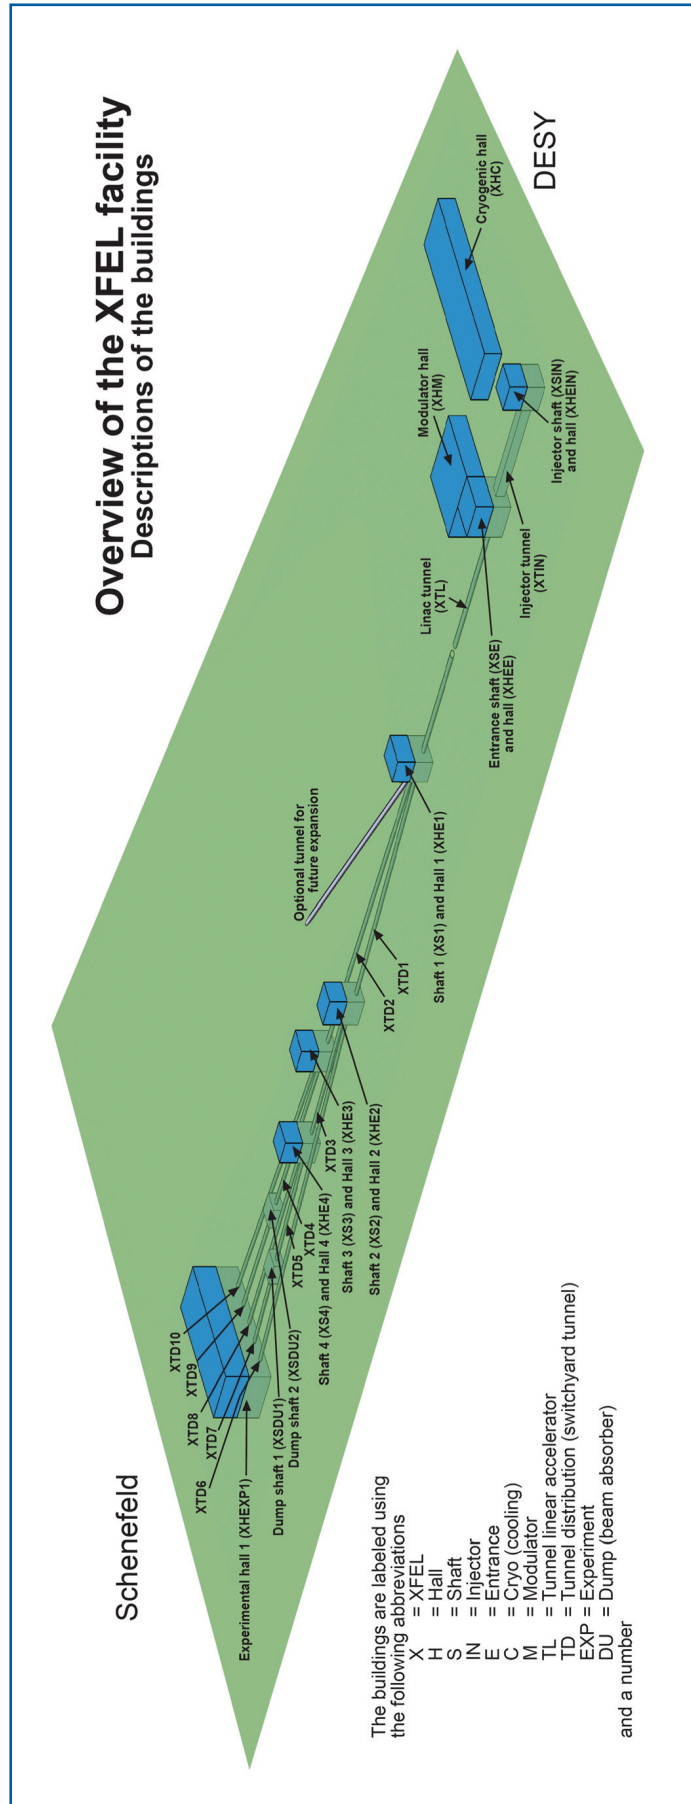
Overview of the XFEL facility
Descriptions of the buildings

DESY

Schenefeld

Cryogenic hall (XHC)

Modulator hall (XHM)

Injector shaft (XSIN) and hall (XHEIN)

Injector tunnel (XTIN)

Linac tunnel (XTL)

Entrance shaft (XSE) and hall (XHEE)

Optional tunnel for future expansion

Shaft 1 (XS1) and Hall 1 (XHE1)

XTD1

XTD2

Shaft 2 (XS2) and Hall 2 (XHE2)

Shaft 3 (XS3) and Hall 3 (XHE3)

XTD3

Shaft 4 (XS4) and Hall 4 (XHE4)

XTD4

XTD5

Dump shaft 2 (XSDU2)

Dump shaft 1 (XSDU1)

XTD10

XTD9

XTD8

XTD7

XTD6

Experimental hall 1 (XHEXP1)

The buildings are labeled using the following abbreviations
X = XFEL
H = Hall
S = Shaft
IN = Injector
E = Entrance
C = Cryo (cooling)
M = Modulator
TL = Tunnel linear accelerator
TD = Tunnel distribution (switchyard tunnel)
EXP = Experiment
DU = Dump (beam absorber)
and a number